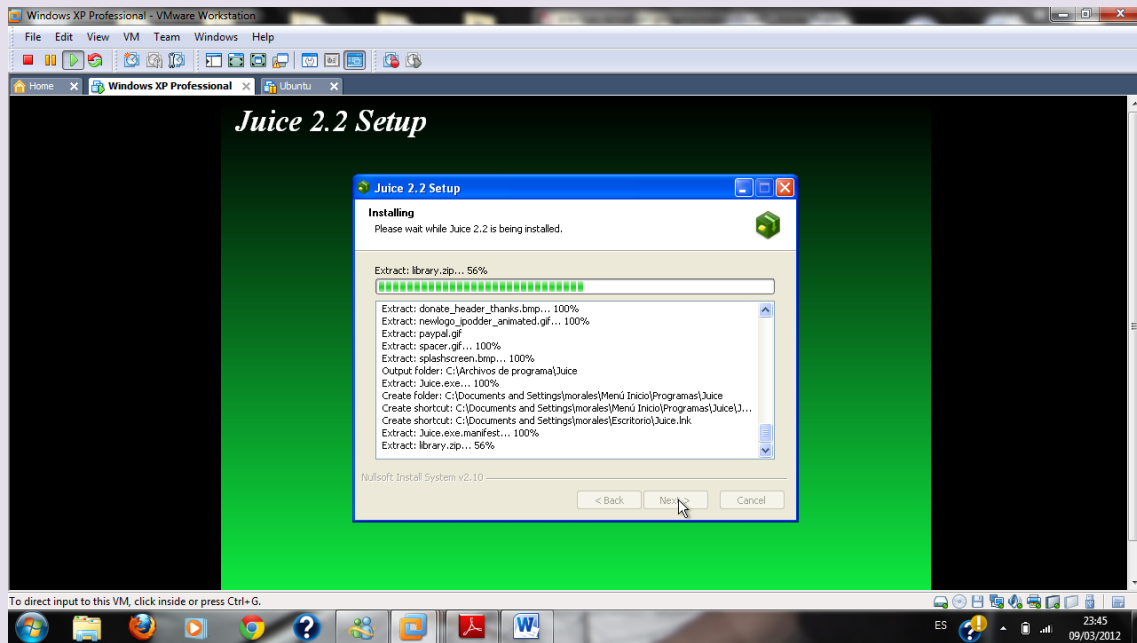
Windows XP Professional - VMware Workstation

File Edit View VM Team Windows Help

Home
Windows XP Professional
Ubuntu

Juice 2.2 Setup

Juice 2.2 Setup

Installing
Please wait while Juice 2.2 is being installed.

Extract: library.zip... 56%

Extract: donate_header_thanks.bmp... 100%
Extract: newlogo_ipodder_animated.gif... 100%
Extract: paypal.gif
Extract: spacer.gif... 100%
Extract: splashscreen.bmp... 100%
Output folder: C:\Archivos de programa\Juice
Extract: Juice.exe... 100%
Create folder: C:\Documents and Settings\morales\Menú Inicio\Programas\Juice
Create shortcut: C:\Documents and Settings\morales\Menú Inicio\Programas\Juice\J...
Create shortcut: C:\Documents and Settings\morales\Escritorio\Juice.lnk
Extract: Juice.exe.manifest... 100%
Extract: library.zip... 56%

Nullsoft Install System v2.10

< Back
Next >
Cancel

To direct input to this VM, click inside or press Ctrl+G.

ES
23:45
09/03/2012